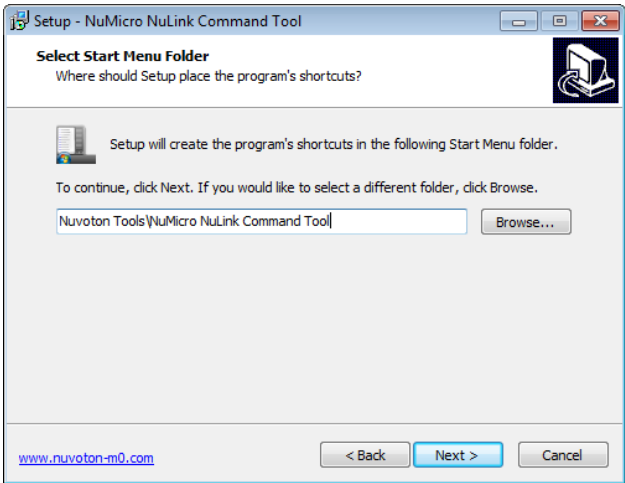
Setup - NuMicro NuLink Command Tool

Select Start Menu Folder
Where should Setup place the program's shortcuts?

Setup will create the program's shortcuts in the following Start Menu folder.

To continue, click Next. If you would like to select a different folder, click Browse.

Nuvoton Tools\NuMicro NuLink Command Tool

Browse...

www.nuvoton-m0.com

< Back

Next >

Cancel